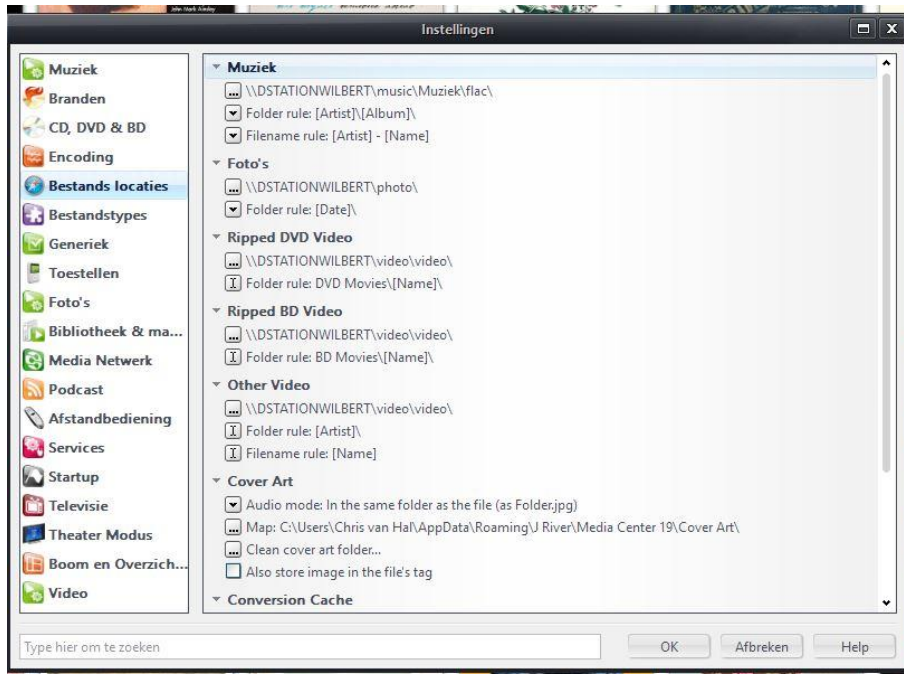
Instellingen

Muziek
Branden
CD, DVD & BD
Encoding
Bestands locaties
Bestandstypes
Generiek
Toestellen
Foto's
Bibliotheek & ma...
Media Netwerk
Podcast
Afstandbediening
Services
Startup
Televisie
Theater Modus
Boom en Overzich...
Video

Muziek
\\DSTATIONWILBERT\music\Muziek\flac\
Folder rule: [Artist]\[Album]\
Filename rule: [Artist] - [Name]

Foto's
\\DSTATIONWILBERT\photo\
Folder rule: [Date]\

Ripped DVD Video
\\DSTATIONWILBERT\video\video\
Folder rule: DVD Movies\[Name]\

Ripped BD Video
\\DSTATIONWILBERT\video\video\
Folder rule: BD Movies\[Name]\

Other Video
\\DSTATIONWILBERT\video\video\
Folder rule: [Artist]\
Filename rule: [Name]

Cover Art
Audio mode: In the same folder as the file (as Folder.jpg)
Map: C:\Users\Chris van Hal\AppData\Roaming\J River\Media Center 19\Cover Art\
Clean cover art folder...
Also store image in the file's tag

Conversion Cache

Type hier om te zoeken
OK
Afbreken
Help